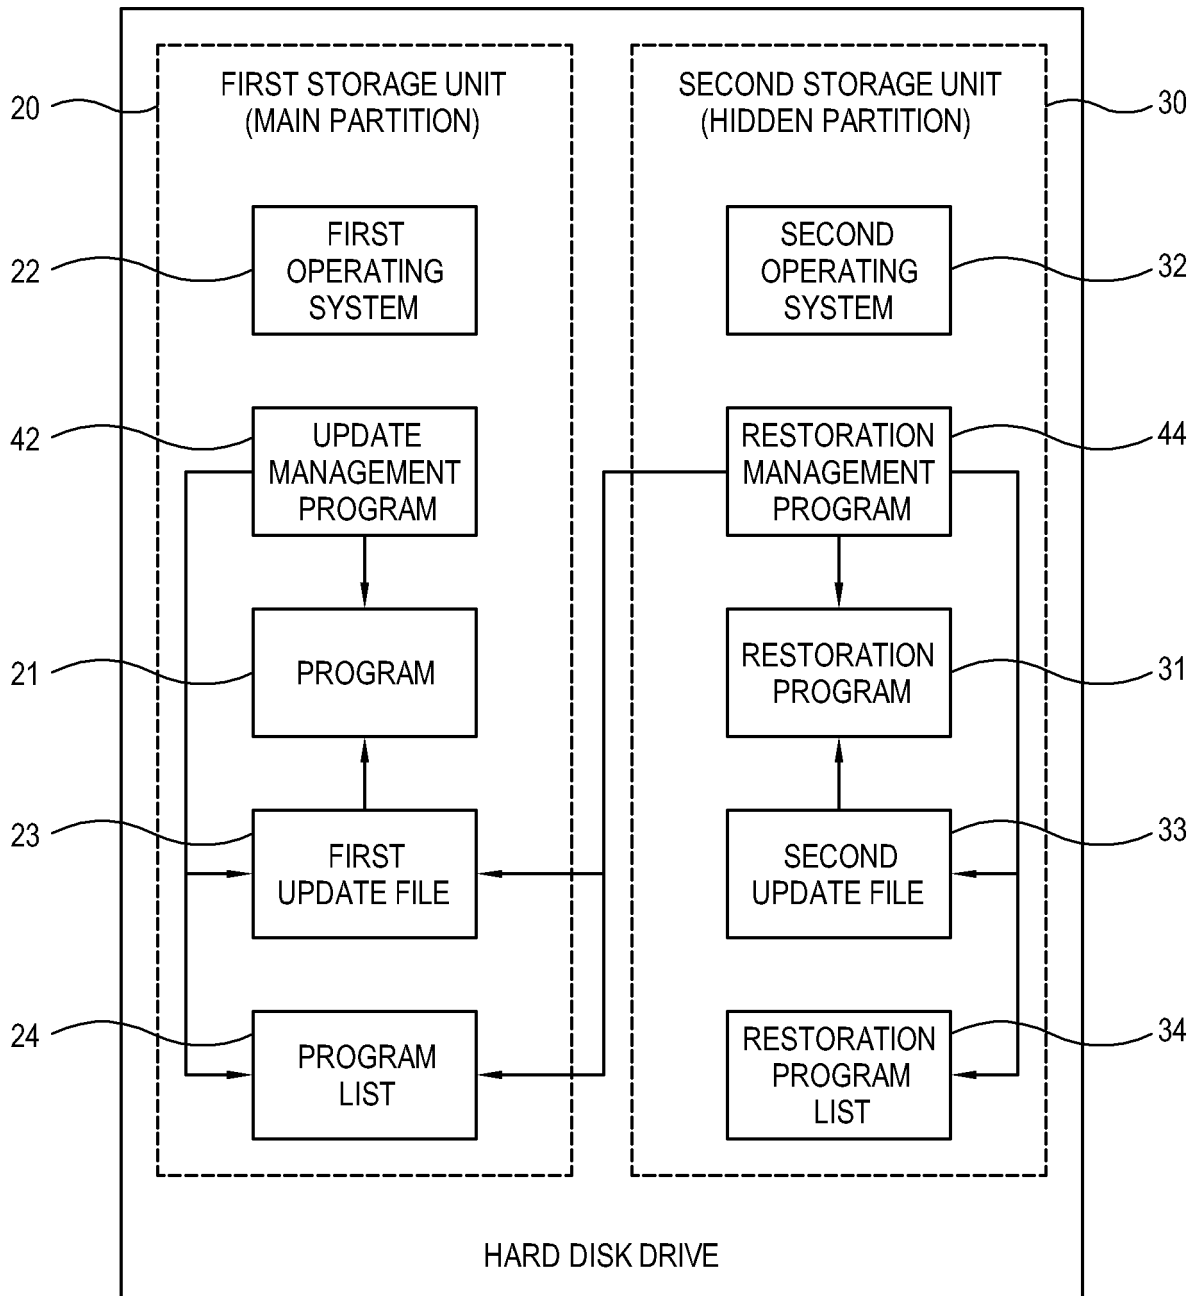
20
FIRST STORAGE UNIT
(MAIN PARTITION)

SECOND STORAGE UNIT
(HIDDEN PARTITION)
30

22
FIRST OPERATING SYSTEM

SECOND OPERATING SYSTEM
32

42
UPDATE MANAGEMENT PROGRAM

RESTORATION MANAGEMENT PROGRAM
44

21
PROGRAM

RESTORATION PROGRAM
31

23
FIRST UPDATE FILE

SECOND UPDATE FILE
33

24
PROGRAM LIST

RESTORATION PROGRAM LIST
34

HARD DISK DRIVE